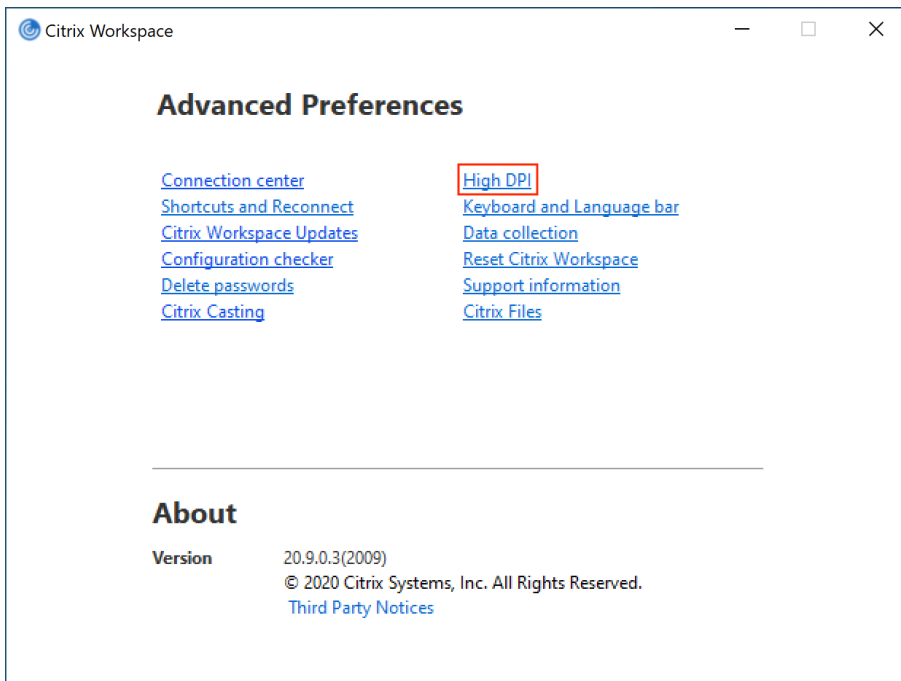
Citrix Workspace

Advanced Preferences

Connection center
Shortcuts and Reconnect
Citrix Workspace Updates
Configuration checker
Delete passwords
Citrix Casting

High DPI
Keyboard and Language bar
Data collection
Reset Citrix Workspace
Support information
Citrix Files

About

Version 20.9.0.3(2009)
© 2020 Citrix Systems, Inc. All Rights Reserved.
Third Party Notices